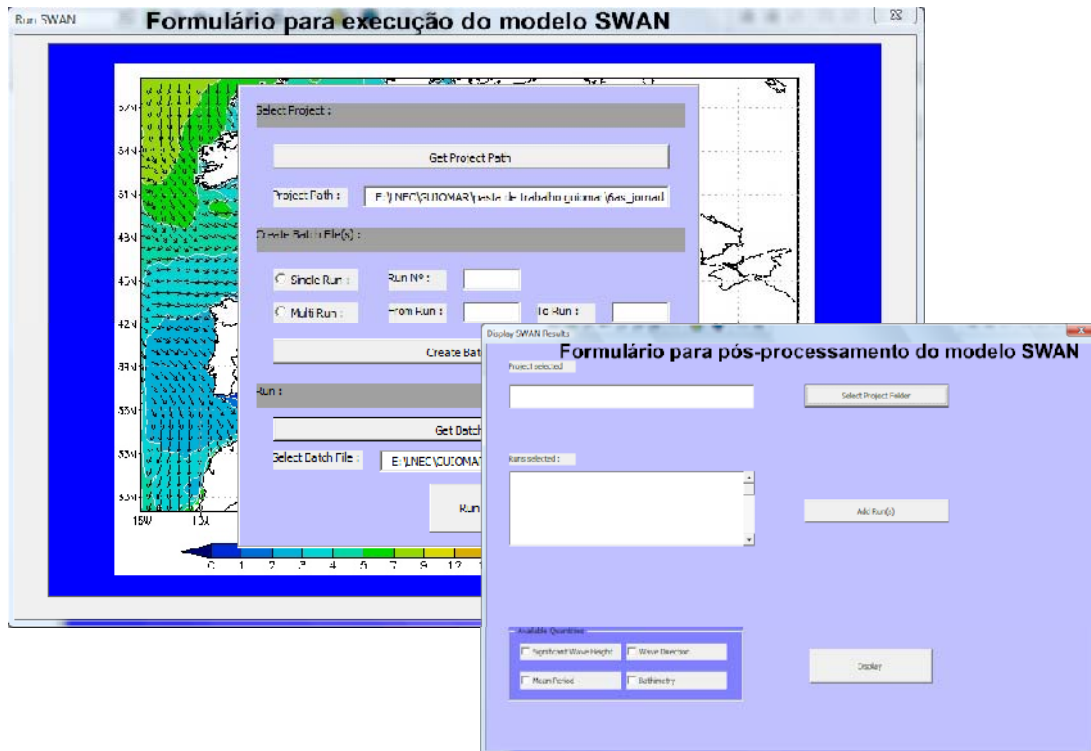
Run SWAN

Formulário para execução do modelo SWAN

Select Project :

Get Project Path

Project Path : E:\LNEC\GUIOMAR\pasta de trabalho guiomar\6as_jornad

Create Batch File(s) :

Single Run : Run Nº :

Multi Run : From Run : To Run :

Create Bat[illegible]

Run :

Get Batch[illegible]

Select Batch File : E:\LNEC\GUIOMAT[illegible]

Run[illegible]

15W 13W

0 1 2 3 4 5 7 9 12

Display SWAN Results

Formulário para pós-processamento do modelo SWAN

Project selected

Select Project Folder

Runs selected :

Add Run(s)

Available Quantities

Significant Wave Height

Wave Direction

Mean Period

Bathimetry

Display